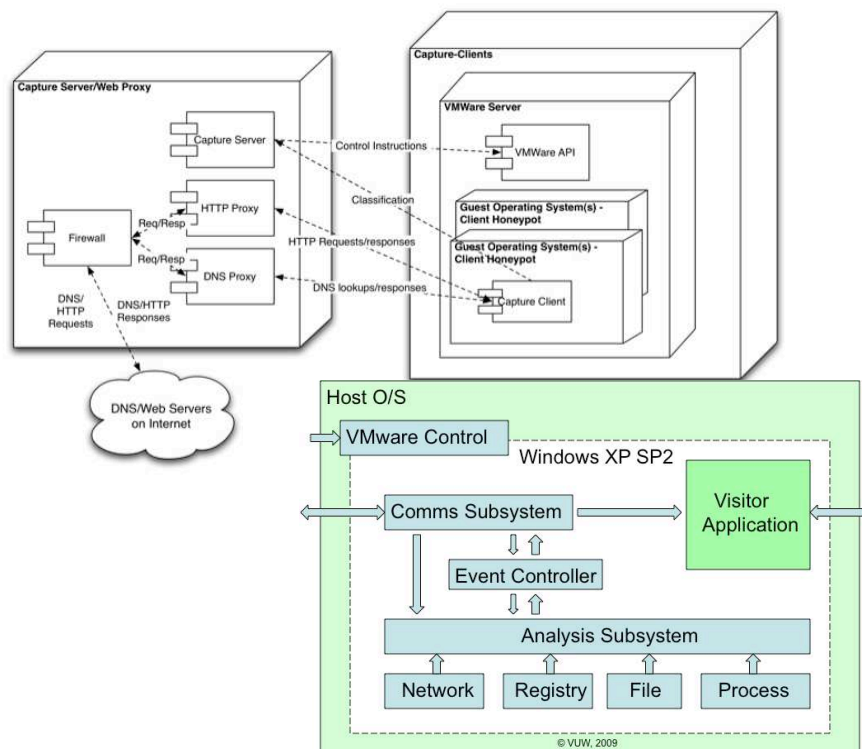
Capture Server/Web Proxy

Capture Server

HTTP Proxy

Firewall

DNS Proxy

Req/Resp

Req/Resp

DNS/ HTTP Requests

DNS/HTTP Responses

DNS/Web Servers on Internet

Capture-Clients

VMWare Server

Control Instructions

VMWare API

Classification

Guest Operating System(s) - Client Honeypot

Guest Operating System(s) - Client Honeypot

HTTP Requests/responses

DNS lookups/responses

Capture Client

Host O/S

VMware Control

Windows XP SP2

Comms Subsystem

Visitor Application

Event Controller

Analysis Subsystem

Network

Registry

File

Process

© VUW, 2009